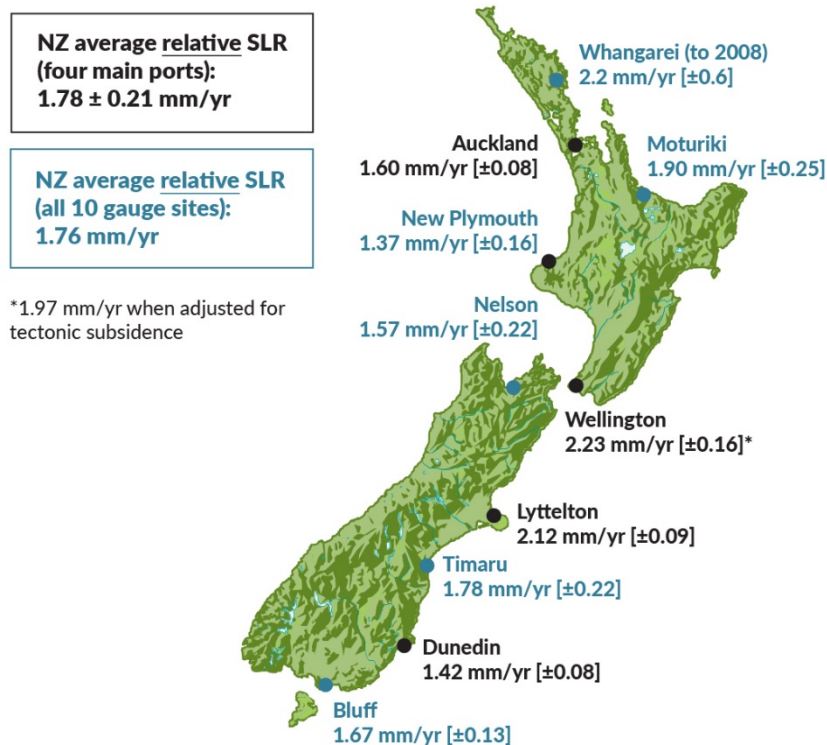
NZ average relative SLR (four main ports): 1.78 ± 0.21 mm/yr

NZ average relative SLR (all 10 gauge sites): 1.76 mm/yr

*1.97 mm/yr when adjusted for tectonic subsidence

Whangarei (to 2008)
2.2 mm/yr [±0.6]

Auckland
1.60 mm/yr [±0.08]

Moturiki
1.90 mm/yr [±0.25]

New Plymouth
1.37 mm/yr [±0.16]

Nelson
1.57 mm/yr [±0.22]

Wellington
2.23 mm/yr [±0.16]*

Lyttelton
2.12 mm/yr [±0.09]

Timaru
1.78 mm/yr [±0.22]

Dunedin
1.42 mm/yr [±0.08]

Bluff
1.67 mm/yr [±0.13]